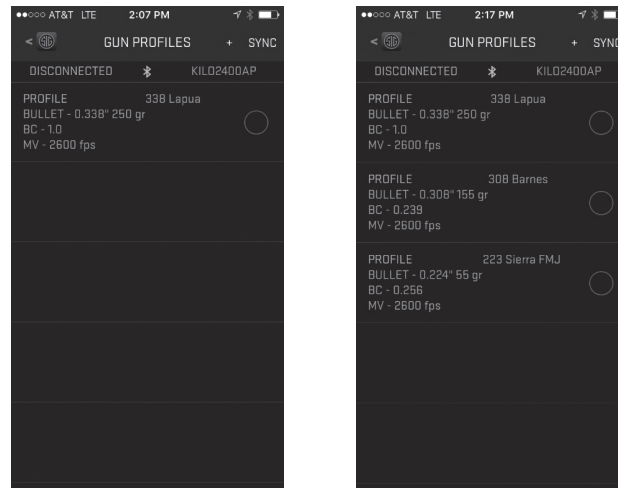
●●○○○ AT&T LTE 2:07 PM

< GUN PROFILES + SYNC

DISCONNECTED KILO2400AP

PROFILE 338 Lapua
BULLET - 0.338" 250 gr
BC - 1.0
MV - 2600 fps

●●○○○ AT&T LTE 2:17 PM

< GUN PROFILES + SYNC

DISCONNECTED KILO2400AP

PROFILE 338 Lapua
BULLET - 0.338" 250 gr
BC - 1.0
MV - 2600 fps

PROFILE 308 Barnes
BULLET - 0.308" 155 gr
BC - 0.239
MV - 2600 fps

PROFILE 223 Sierra FMJ
BULLET - 0.224" 55 gr
BC - 0.256
MV - 2600 fps